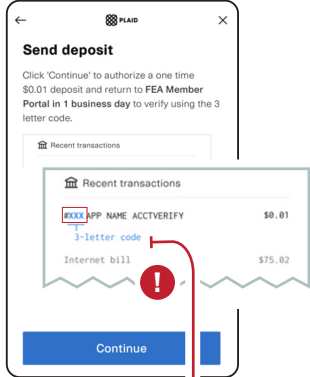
PLAID

Send deposit

Click 'Continue' to authorize a one time $0.01 deposit and return to FEA Member Portal in 1 business day to verify using the 3 letter code.

Recent transactions

Recent transactions

#XXX APP NAME ACCTVERIFY $0.01

3-letter code

Internet bill $75.02

!

Continue